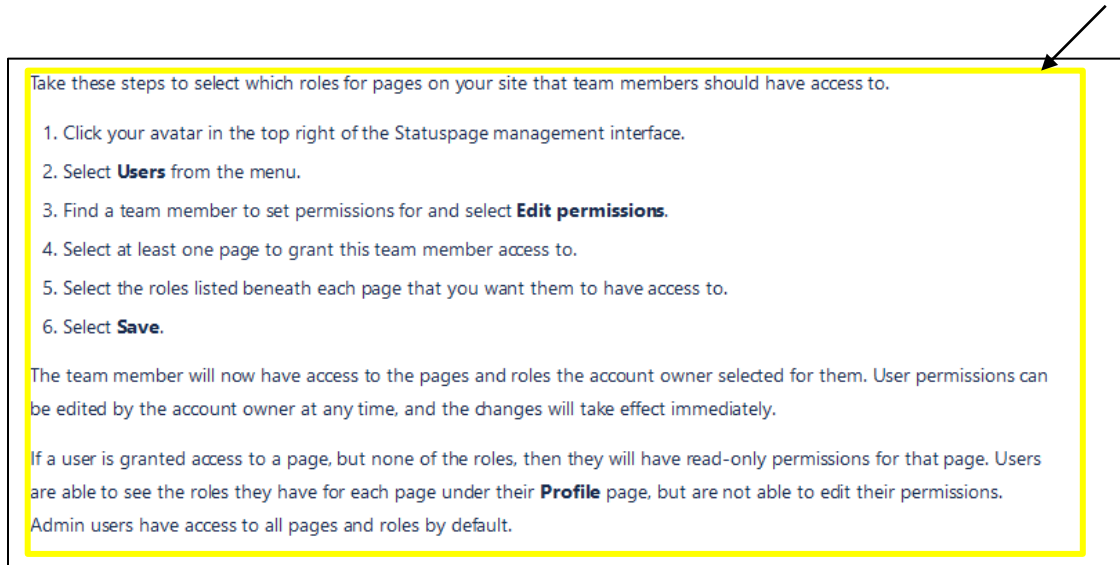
Take these steps to select which roles for pages on your site that team members should have access to.

1. Click your avatar in the top right of the Statuspage management interface.
2. Select **Users** from the menu.
3. Find a team member to set permissions for and select **Edit permissions**.
4. Select at least one page to grant this team member access to.
5. Select the roles listed beneath each page that you want them to have access to.
6. Select **Save**.

The team member will now have access to the pages and roles the account owner selected for them. User permissions can be edited by the account owner at any time, and the changes will take effect immediately.

If a user is granted access to a page, but none of the roles, then they will have read-only permissions for that page. Users are able to see the roles they have for each page under their **Profile** page, but are not able to edit their permissions. Admin users have access to all pages and roles by default.